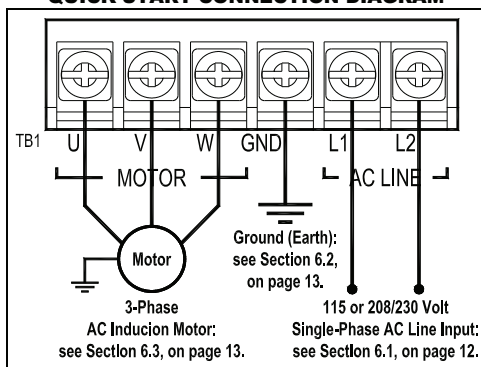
QUICK START CONNECTION DIAGRAM

TB1 U V W GND L1 L2

MOTOR

AC LINE

Motor

Ground (Earth): see Section 6.2, on page 13.

3-Phase AC Inducion Motor: see Section 6.3, on page 13.

115 or 208/230 Volt Single-Phase AC Line Input: see Section 6.1, on page 12.